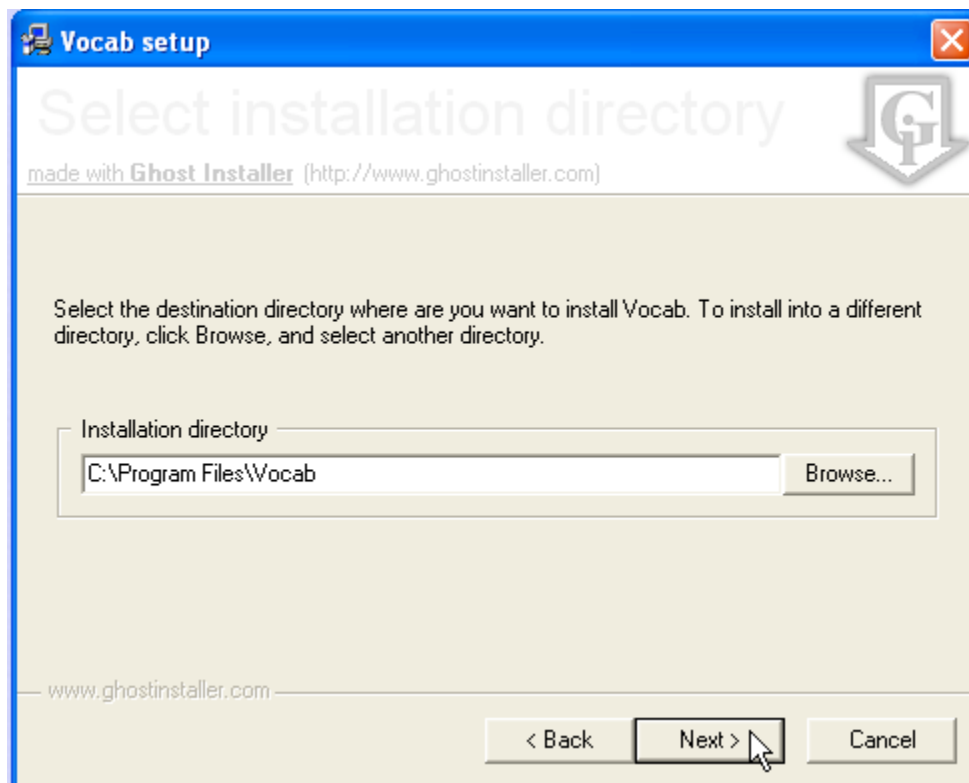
Vocab setup

Select installation directory

made with Ghost Installer (http://www.ghostinstaller.com)

GI

Select the destination directory where are you want to install Vocab. To install into a different directory, click Browse, and select another directory.

Installation directory

C:\Program Files\Vocab

Browse...

www.ghostinstaller.com

< Back

Next >

Cancel